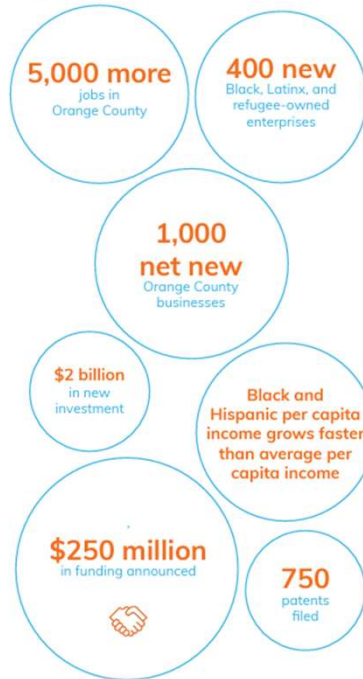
5,000 more
jobs in Orange County

400 new
Black, Latinx, and refugee-owned enterprises

1,000
net new
Orange County businesses

$2 billion
in new investment

Black and Hispanic per capita income grows faster than average per capita income

$250 million
in funding announced

750
patents filed